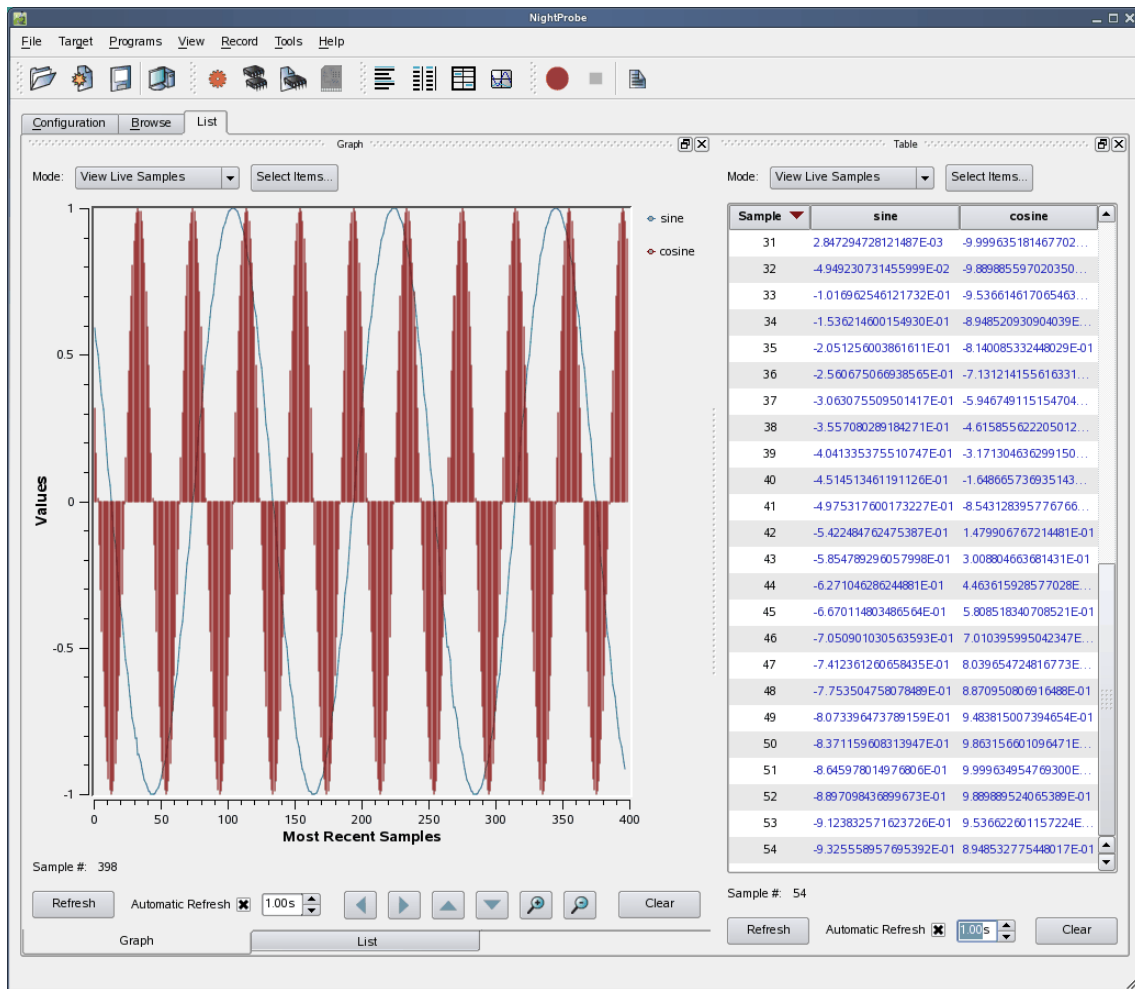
NightProbe

File Target Programs View Record Tools Help

Configuration Browse List

Graph

Mode: View Live Samples Select Items...

1
0.5
0
-0.5
-1

Values

0 50 100 150 200 250 300 350 400
Most Recent Samples

sine
cosine

Sample #: 398

Refresh Automatic Refresh 1.00s Clear

Graph List

Table

Mode: View Live Samples Select Items...

| Sample | sine | cosine |
|---|---|---|
| 31 | 2.847294728121487E-03 | -9.999635181467702... |
| 32 | -4.949230731455999E-02 | -9.889885597020350... |
| 33 | -1.016962546121732E-01 | -9.536614617065463... |
| 34 | -1.536214600154930E-01 | -8.948520930904039E... |
| 35 | -2.051256003861611E-01 | -8.140085332448029E-01 |
| 36 | -2.560675066938565E-01 | -7.131214155616331... |
| 37 | -3.063075509501417E-01 | -5.946749115154704... |
| 38 | -3.557080289184271E-01 | -4.615855622205012... |
| 39 | -4.041335375510747E-01 | -3.171304636299150... |
| 40 | -4.514513461191126E-01 | -1.648665736935143... |
| 41 | -4.975317600173227E-01 | -8.543128395776766... |
| 42 | -5.422484762475387E-01 | 1.479906767214481E-01 |
| 43 | -5.854789296057998E-01 | 3.008804663681431E-01 |
| 44 | -6.271046286244881E-01 | 4.463615928577028E... |
| 45 | -6.670114803486564E-01 | 5.808518340708521E-01 |
| 46 | -7.050901030563593E-01 | 7.010395995042347E... |
| 47 | -7.412361260658435E-01 | 8.039654724816773E... |
| 48 | -7.753504758078489E-01 | 8.870950806916488E-01 |
| 49 | -8.073396473789159E-01 | 9.483815007394654E-01 |
| 50 | -8.371159608313947E-01 | 9.863156601096471E... |
| 51 | -8.645978014976806E-01 | 9.999634954769300E... |
| 52 | -8.897098436899673E-01 | 9.889889524065389E-01 |
| 53 | -9.123832571623726E-01 | 9.536622601157224E... |
| 54 | -9.325558957695392E-01 | 8.948532775448017E-01 |

Sample #: 54

Refresh Automatic Refresh 1.00s Clear